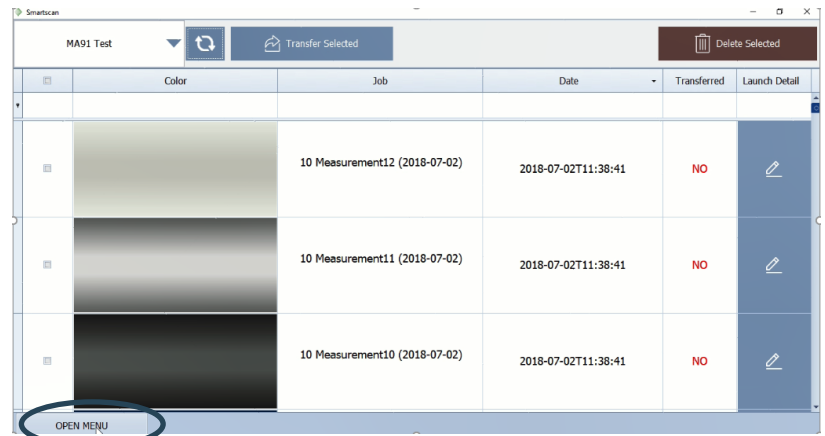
Smartscan

MA91 Test

Transfer Selected

Delete Selected

| | Color | Job | Date | Transferred | Launch Detail |
|---|---|---|---|---|---|
| | | 10 Measurement12 (2018-07-02) | 2018-07-02T11:38:41 | NO | |
| | | 10 Measurement11 (2018-07-02) | 2018-07-02T11:38:41 | NO | |
| | | 10 Measurement10 (2018-07-02) | 2018-07-02T11:38:41 | NO | |

OPEN MENU